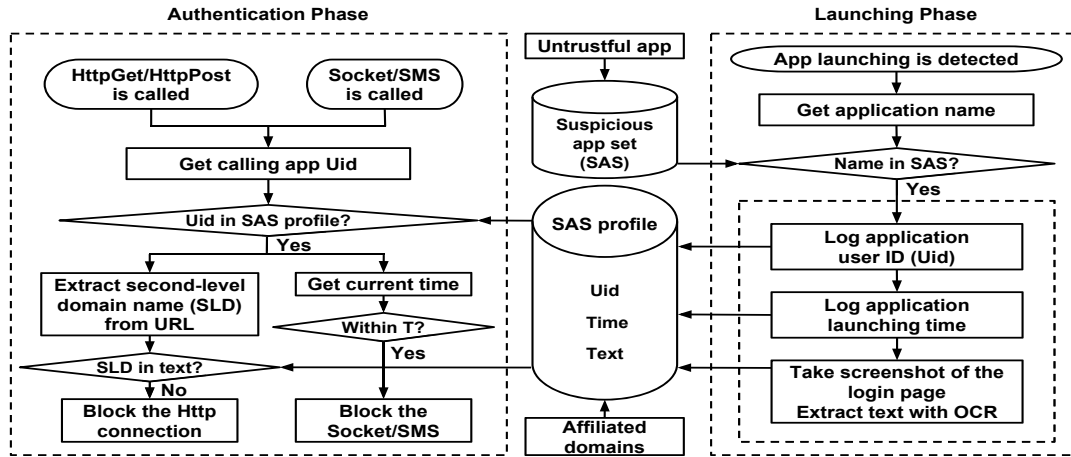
Authentication Phase

HttpGet/HttpPost is called

Socket/SMS is called

Get calling app Uid

Uid in SAS profile?

Yes

Extract second-level domain name (SLD) from URL

Get current time

Within T?

Yes

SLD in text?

No

Block the Http connection

Block the Socket/SMS

Untrustful app

Suspicious app set (SAS)

SAS profile

Uid

Time

Text

Affiliated domains

Launching Phase

App launching is detected

Get application name

Name in SAS?

Yes

Log application user ID (Uid)

Log application launching time

Take screenshot of the login page
Extract text with OCR